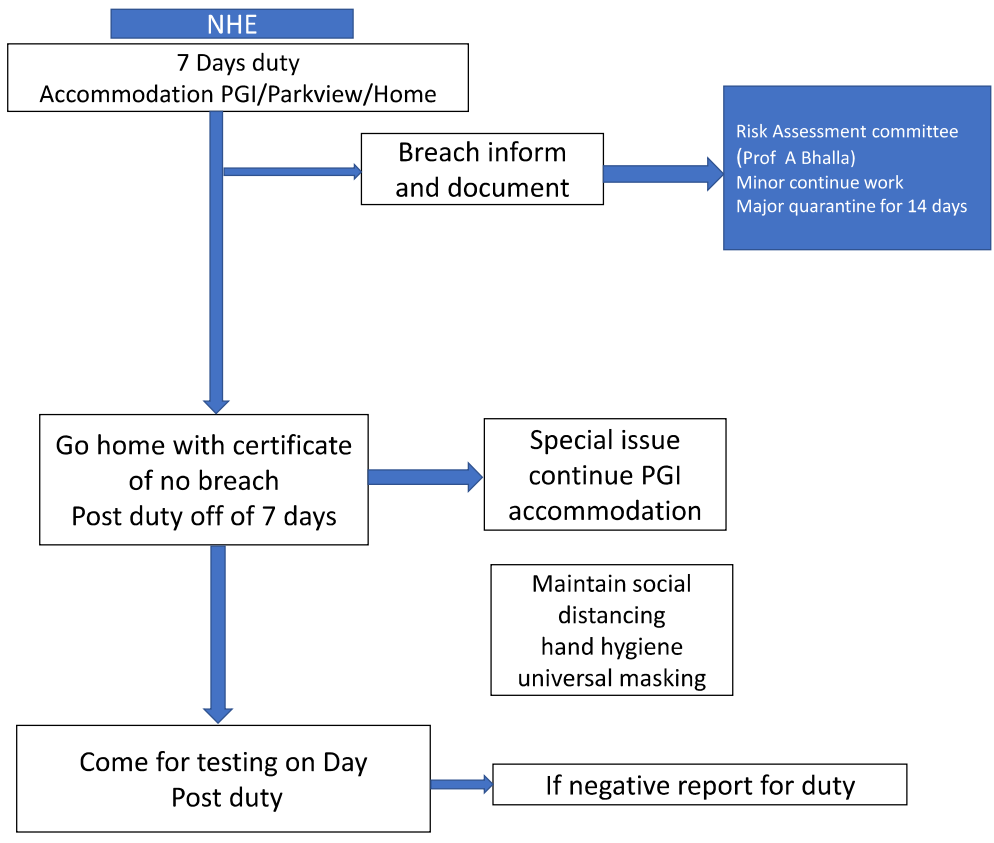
NHE

7 Days duty
Accommodation PGI/Parkview/Home

Breach inform and document

Risk Assessment committee
(Prof A Bhalla)
Minor continue work
Major quarantine for 14 days

Go home with certificate of no breach
Post duty off of 7 days

Special issue continue PGI accommodation

Maintain social distancing
hand hygiene
universal masking

Come for testing on Day
Post duty

If negative report for duty